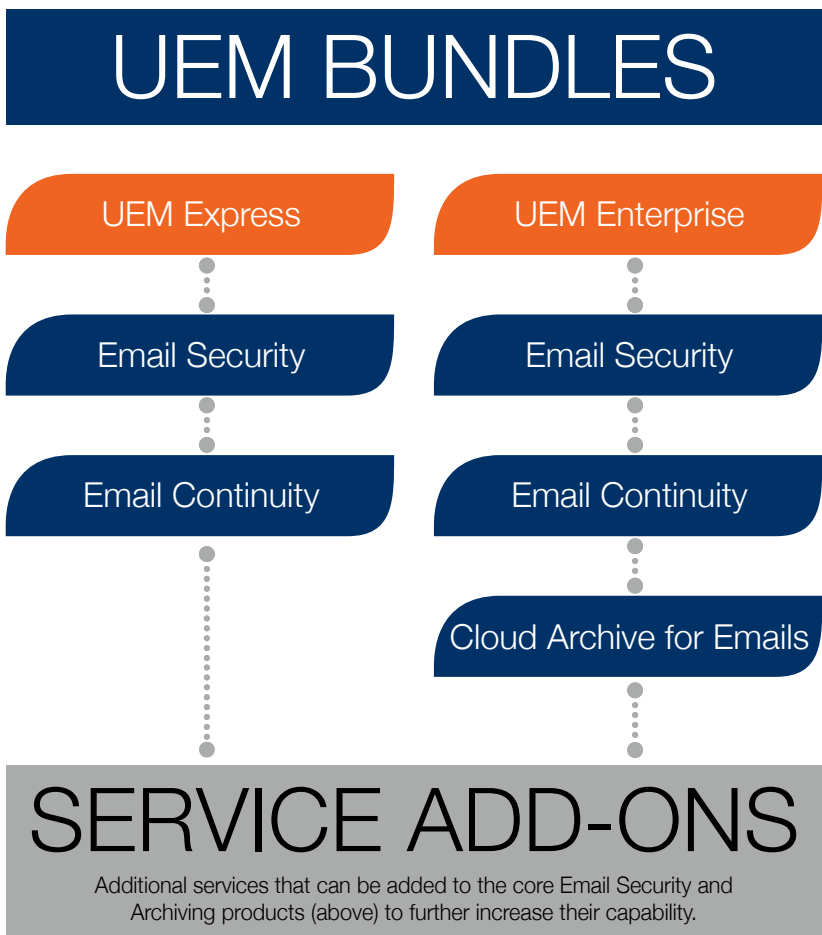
UEM BUNDLES

UEM Express

Email Security

Email Continuity

UEM Enterprise

Email Security

Email Continuity

Cloud Archive for Emails

SERVICE ADD-ONS

Additional services that can be added to the core Email Security and Archiving products (above) to further increase their capability.